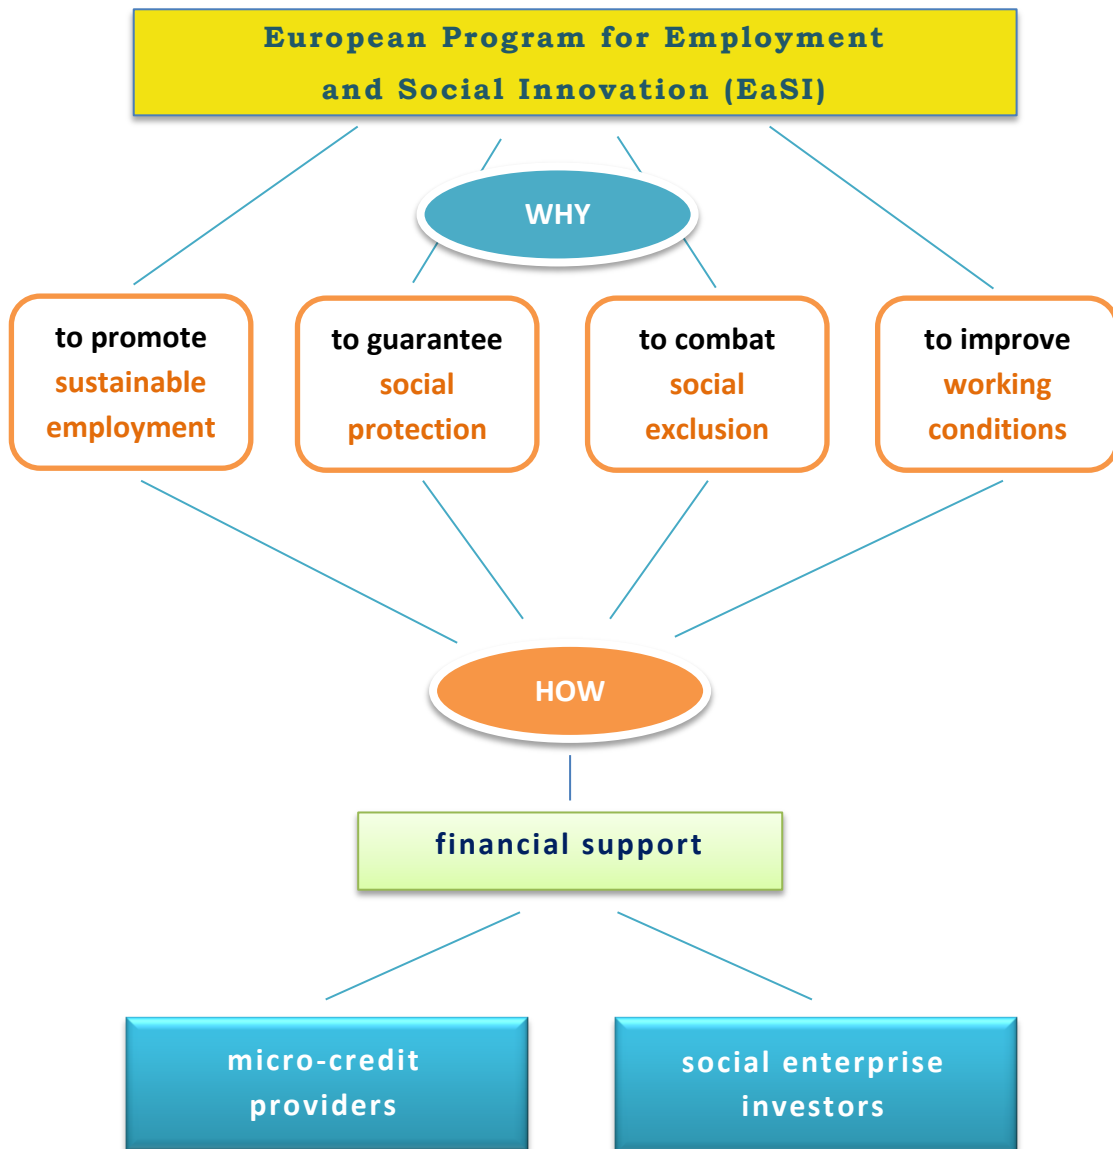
European Program for Employment and Social Innovation (EaSI)

WHY

to promote sustainable employment

to guarantee social protection

to combat social exclusion

to improve working conditions

HOW

financial support

micro-credit providers

social enterprise investors